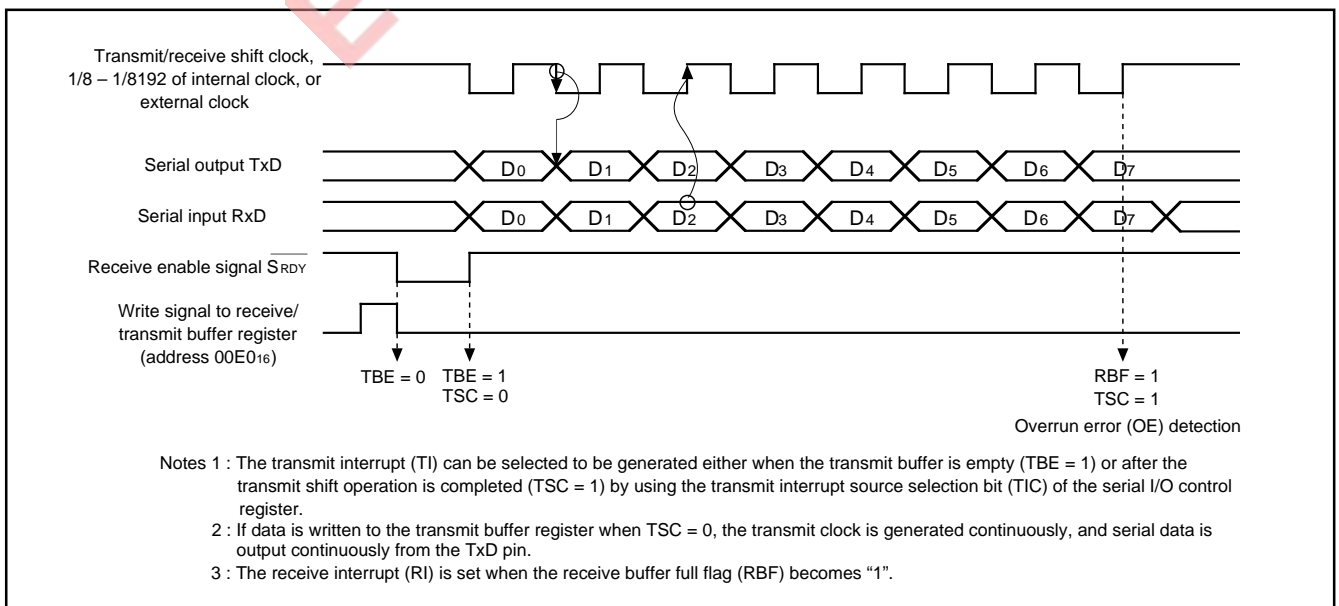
Transmit/receive shift clock, 1/8 – 1/8192 of internal clock, or external clock

Serial output TxD

$D_0$ $D_1$ $D_2$ $D_3$ $D_4$ $D_5$ $D_6$ $D_7$

Serial input RxD

$D_0$ $D_1$ $D_2$ $D_3$ $D_4$ $D_5$ $D_6$ $D_7$

Receive enable signal $\overline{S_{RDY}}$

Write signal to receive/ transmit buffer register (address $00E0_{16}$)

TBE = 0 TBE = 1 TSC = 0

RBF = 1 TSC = 1 Overrun error (OE) detection

Notes 1 : The transmit interrupt (TI) can be selected to be generated either when the transmit buffer is empty (TBE = 1) or after the transmit shift operation is completed (TSC = 1) by using the transmit interrupt source selection bit (TIC) of the serial I/O control register.

2 : If data is written to the transmit buffer register when TSC = 0, the transmit clock is generated continuously, and serial data is output continuously from the TxD pin.

3 : The receive interrupt (RI) is set when the receive buffer full flag (RBF) becomes “1”.